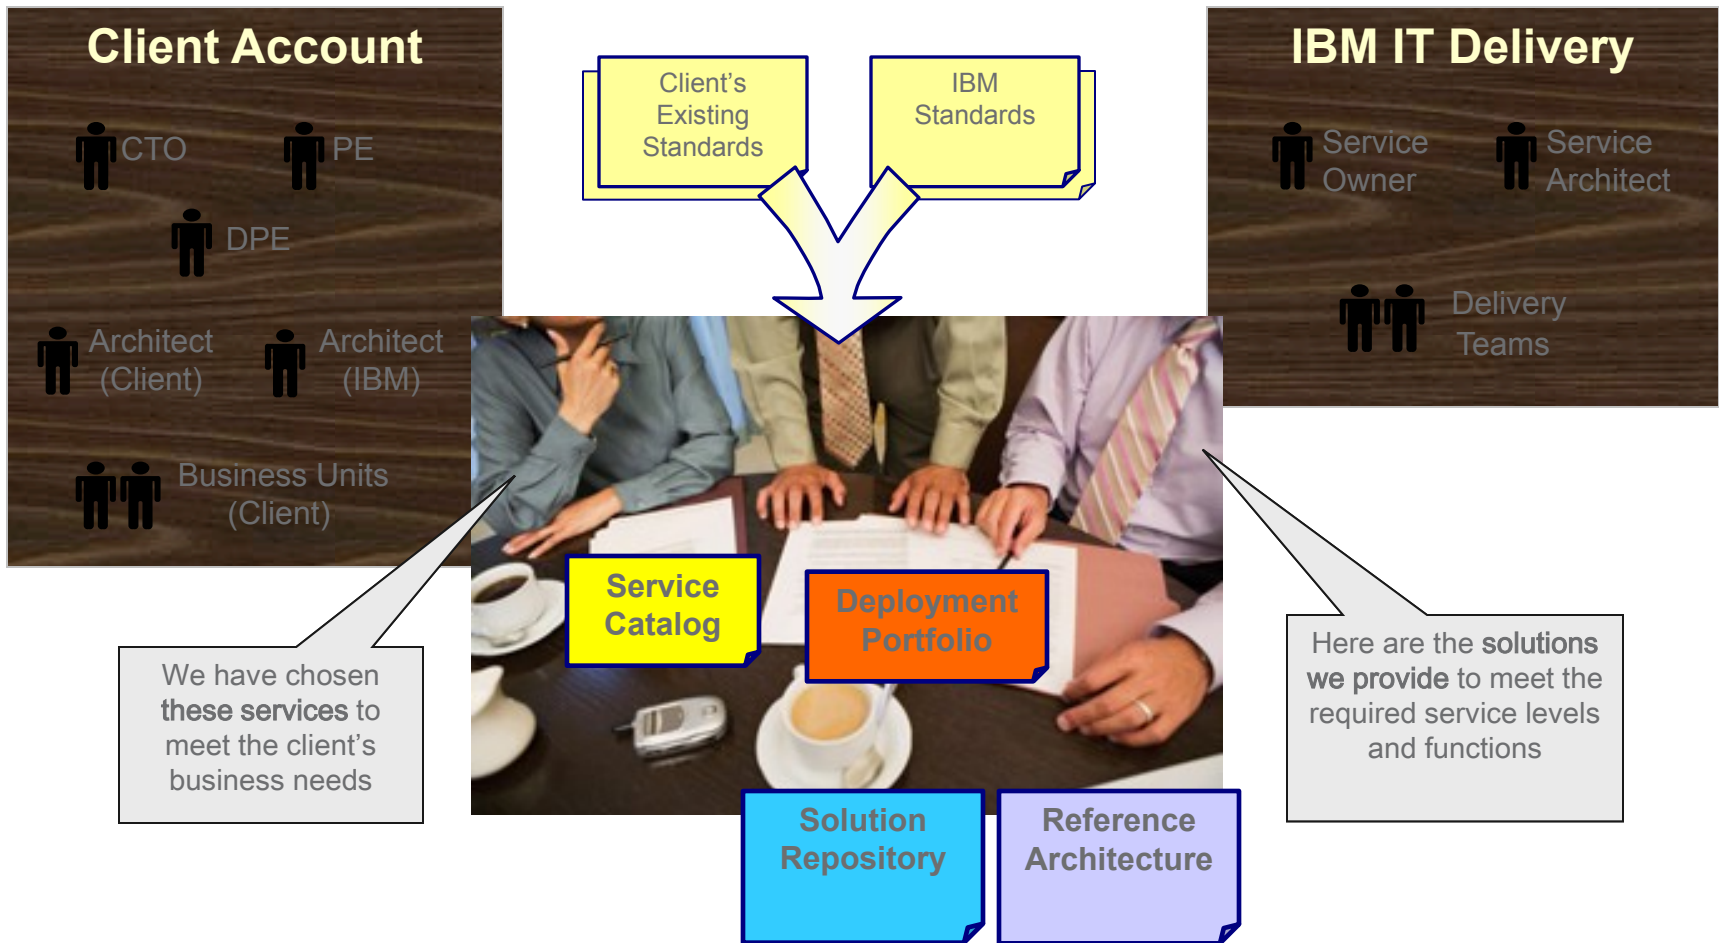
Client Account

CTO

PE

DPE

Architect (Client)

Architect (IBM)

Business Units (Client)

Client's Existing Standards

IBM Standards

IBM IT Delivery

Service Owner

Service Architect

Delivery Teams

Service Catalog

Deployment Portfolio

We have chosen these services to meet the client's business needs

Here are the solutions we provide to meet the required service levels and functions

Solution Repository

Reference Architecture